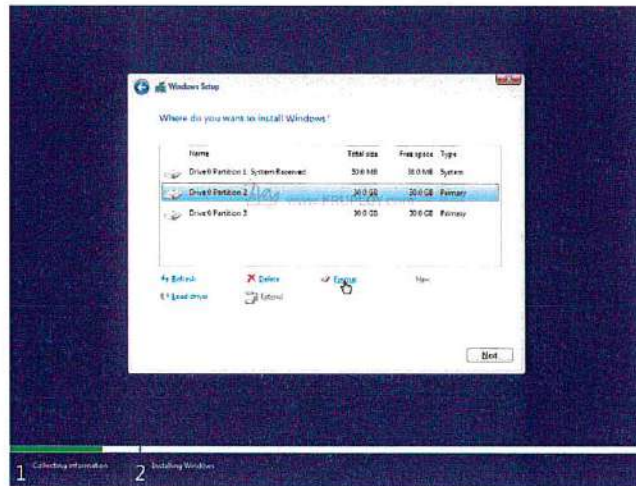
Windows Setup

Where do you want to install Windows?

| Name | Total size | Free space | Type |
|---|---|---|---|
| Drive 0 Partition 1: System Reserved | 350.0 MB | 330.0 MB | System |
| Drive 0 Partition 2 | 30.0 GB | 30.0 GB | Primary |
| Drive 0 Partition 3 | 30.0 GB | 30.0 GB | Primary |

Refresh
Delete
Format
New
Load driver
Extend

Next

1 Collecting information
2 Installing Windows